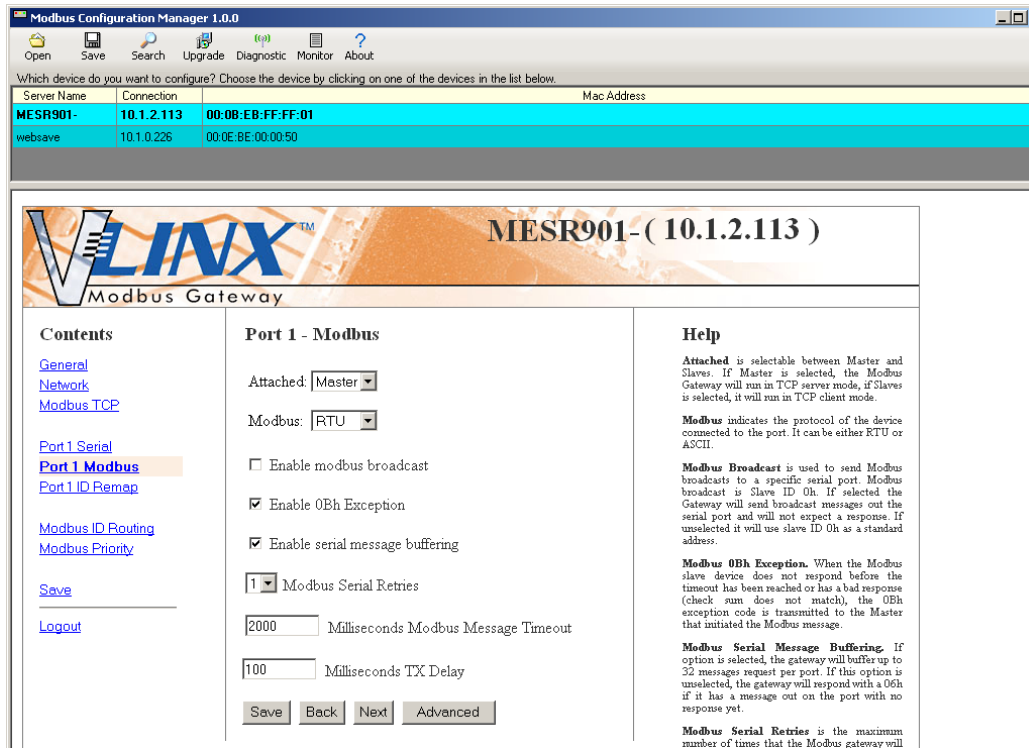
Modbus Configuration Manager 1.0.0

Open Save Search Upgrade Diagnostic Monitor About

Which device do you want to configure? Choose the device by clicking on one of the devices in the list below.

| Server Name | Connection | Mac Address |
|---|---|---|
| MESR901- | 10.1.2.113 | 00:0B:EB:FF:FF:01 |
| websave | 10.1.0.226 | 00:0E:BE:00:00:50 |

VLINX™ Modbus Gateway

MESR901- ( 10.1.2.113 )

Contents

General
Network
Modbus TCP

Port 1 Serial
Port 1 Modbus
Port 1 ID Remap

Modbus ID Routing
Modbus Priority

Save

Logout

Port 1 - Modbus

Attached: Master

Modbus: RTU

Enable modbus broadcast

Enable 0Bh Exception

Enable serial message buffering

1 Modbus Serial Retries

2000 Milliseconds Modbus Message Timeout

100 Milliseconds TX Delay

Save Back Next Advanced

Help

**Attached** is selectable between Master and Slaves. If Master is selected, the Modbus Gateway will run in TCP server mode, if Slaves is selected, it will run in TCP client mode.

**Modbus** indicates the protocol of the device connected to the port. It can be either RTU or ASCII.

**Modbus Broadcast** is used to send Modbus broadcasts to a specific serial port. Modbus broadcast is Slave ID 0h. If selected the Gateway will send broadcast messages out the serial port and will not expect a response. If unselected it will use slave ID 0h as a standard address.

**Modbus 0Bh Exception.** When the Modbus slave device does not respond before the timeout has been reached or has a bad response (check sum does not match), the 0Bh exception code is transmitted to the Master that initiated the Modbus message.

**Modbus Serial Message Buffering.** If option is selected, the gateway will buffer up to 32 messages request per port. If this option is unselected, the gateway will respond with a 06h if it has a message out on the port with no response yet.

**Modbus Serial Retries** is the maximum number of times that the Modbus gateway will